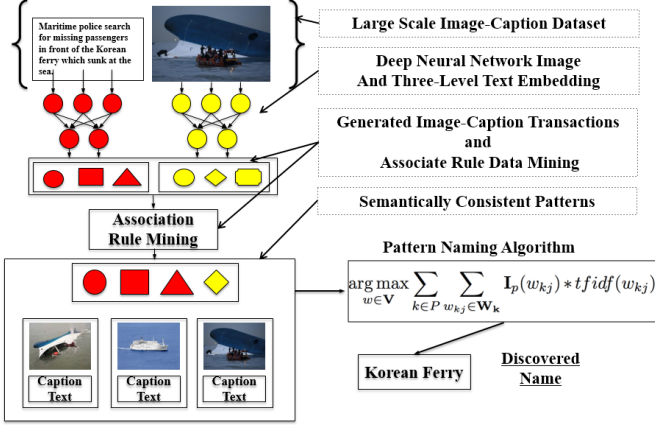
Maritime police search for missing passengers in front of the Korean ferry which sunk at the sea.

Large Scale Image-Caption Dataset

Deep Neural Network Image And Three-Level Text Embedding

Generated Image-Caption Transactions and Associate Rule Data Mining

Semantically Consistent Patterns

Association Rule Mining

Pattern Naming Algorithm

$\arg\max_{w \in \mathbf{V}} \sum_{k \in P} \sum_{w_{kj} \in \mathbf{W_k}} \mathbf{I}_p(w_{kj}) * tfidf(w_{kj})$

Caption Text

Caption Text

Caption Text

Korean Ferry

Discovered Name